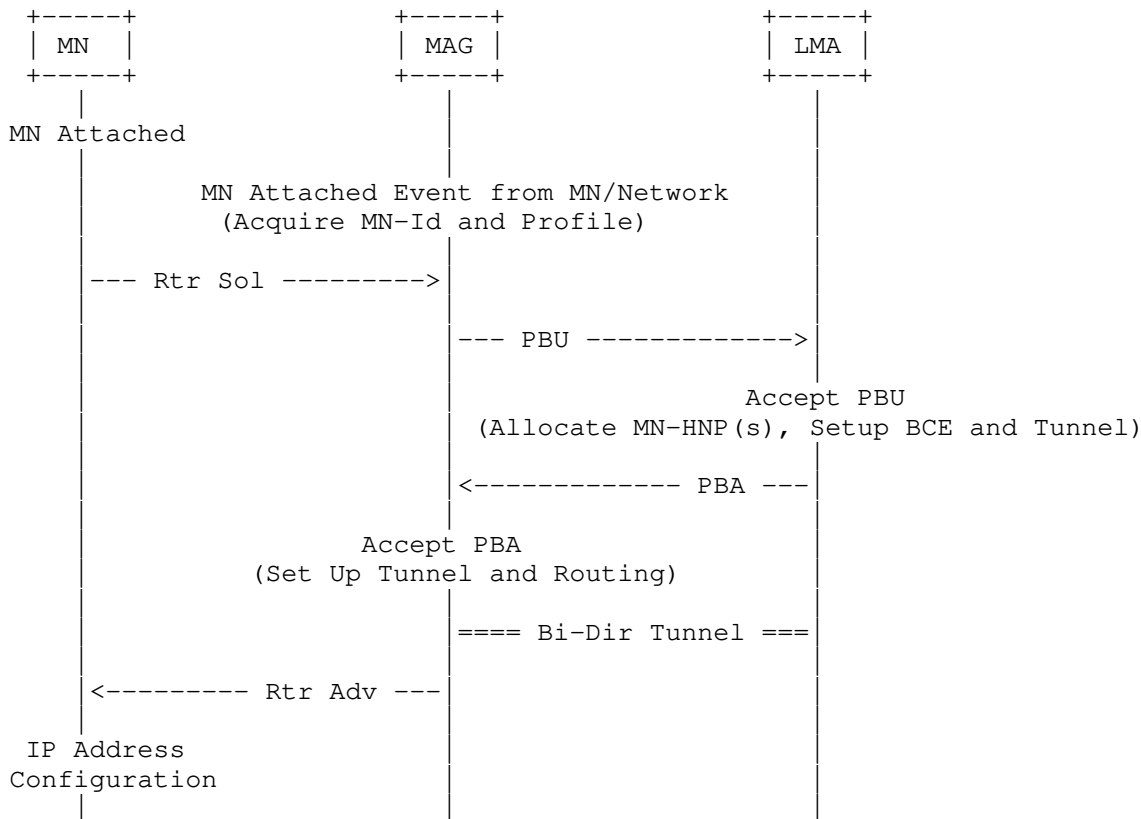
MN

MAG

LMA

MN Attached

MN Attached Event from MN/Network
(Acquire MN-Id and Profile)

--- Rtr Sol --------->

--- PBU ------------->

Accept PBU
(Allocate MN-HNP(s), Setup BCE and Tunnel)

<------------- PBA ---

Accept PBA
(Set Up Tunnel and Routing)

==== Bi-Dir Tunnel ===

<--------- Rtr Adv ---

IP Address
Configuration